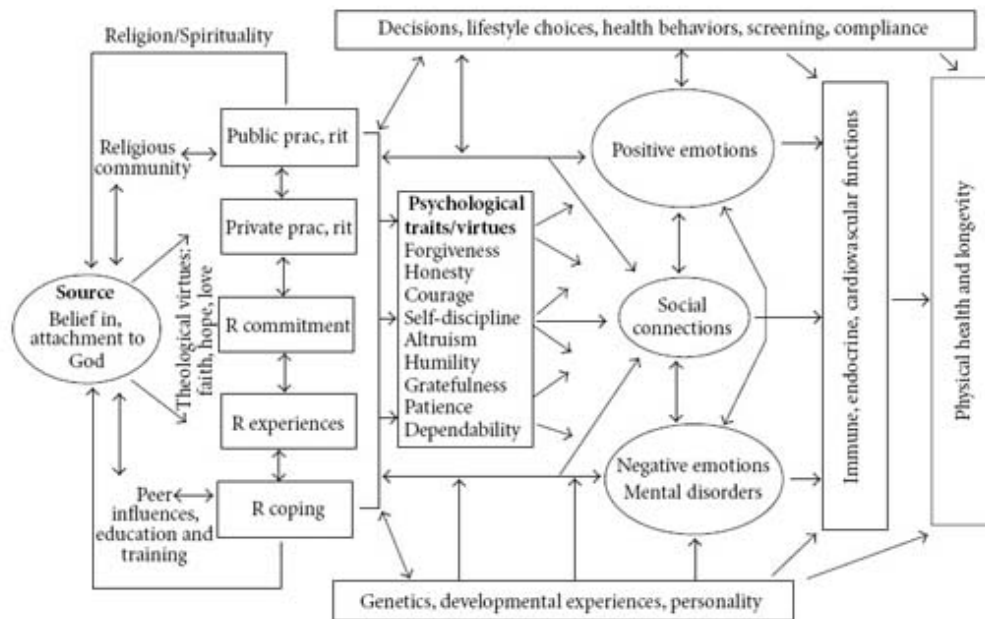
Religion/Spirituality

Decisions, lifestyle choices, health behaviors, screening, compliance

Religious community

Public prac, rit

Private prac, rit

Source
Belief in, attachment to God

Theological virtues: faith, hope, love

R commitment

R experiences

R coping

Peer influences, education and training

Psychological traits/virtues
Forgiveness
Honesty
Courage
Self-discipline
Altruism
Humility
Gratefulness
Patience
Dependability

Positive emotions

Social connections

Negative emotions
Mental disorders

Immune, endocrine, cardiovascular functions

Physical health and longevity

Genetics, developmental experiences, personality